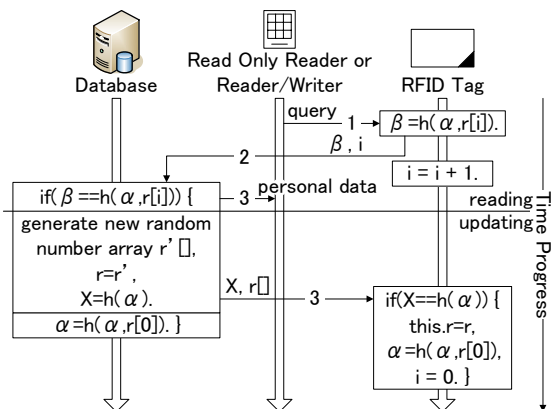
Database

Read Only Reader or Reader/Writer

RFID Tag

query

1

$\beta$ =h( $\alpha$ ,r[i]).

2

$\beta$ , i

i = i + 1.

if( $\beta$ ==h( $\alpha$ ,r[i])) {

3

personal data

reading

updating

generate new random number array r' [],

r=r' ,

X=h( $\alpha$ ).

X, r[]

3

if(X==h( $\alpha$ )) {

this.r=r,

$\alpha$ =h( $\alpha$ ,r[0]),

i = 0. }

$\alpha$ =h( $\alpha$ ,r[0]). }

Time Progress